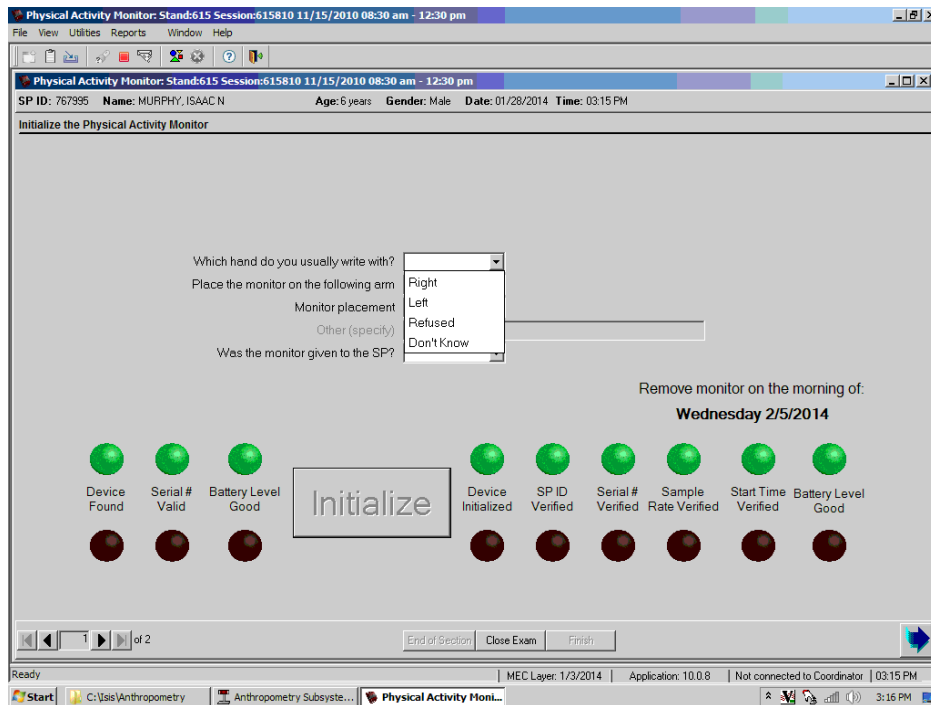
Physical Activity Monitor: Stand:615 Session:615810 11/15/2010 08:30 am - 12:30 pm

File View Utilities Reports Window Help

Physical Activity Monitor: Stand:615 Session:615810 11/15/2010 08:30 am - 12:30 pm

SP ID: 767995 Name: MURPHY, ISAAC N Age: 6 years Gender: Male Date: 01/28/2014 Time: 03:15 PM

Initialize the Physical Activity Monitor

Which hand do you usually write with?

Right
Left
Refused
Don't Know

Place the monitor on the following arm

Monitor placement

Other (specify)

Was the monitor given to the SP?

Remove monitor on the morning of:

Wednesday 2/5/2014

Device Found

Serial # Valid

Battery Level Good

Initialize

Device Initialized

SP ID Verified

Serial # Verified

Sample Rate Verified

Start Time Verified

Battery Level Good

1 of 2

End of Section Close Exam Finish

Ready | MEC Layer: 1/3/2014 | Application: 10.0.8 | Not connected to Coordinator | 03:15 PM

Start C:\Isis\Anthropometry Anthropometry Subsyste... Physical Activity Moni... 3:16 PM